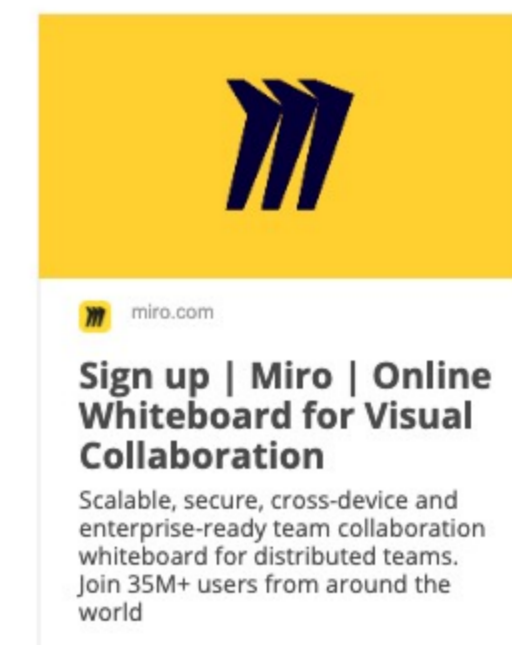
miro.com

Sign up | Miro | Online Whiteboard for Visual Collaboration

Scalable, secure, cross-device and enterprise-ready team collaboration whiteboard for distributed teams. Join 35M+ users from around the world